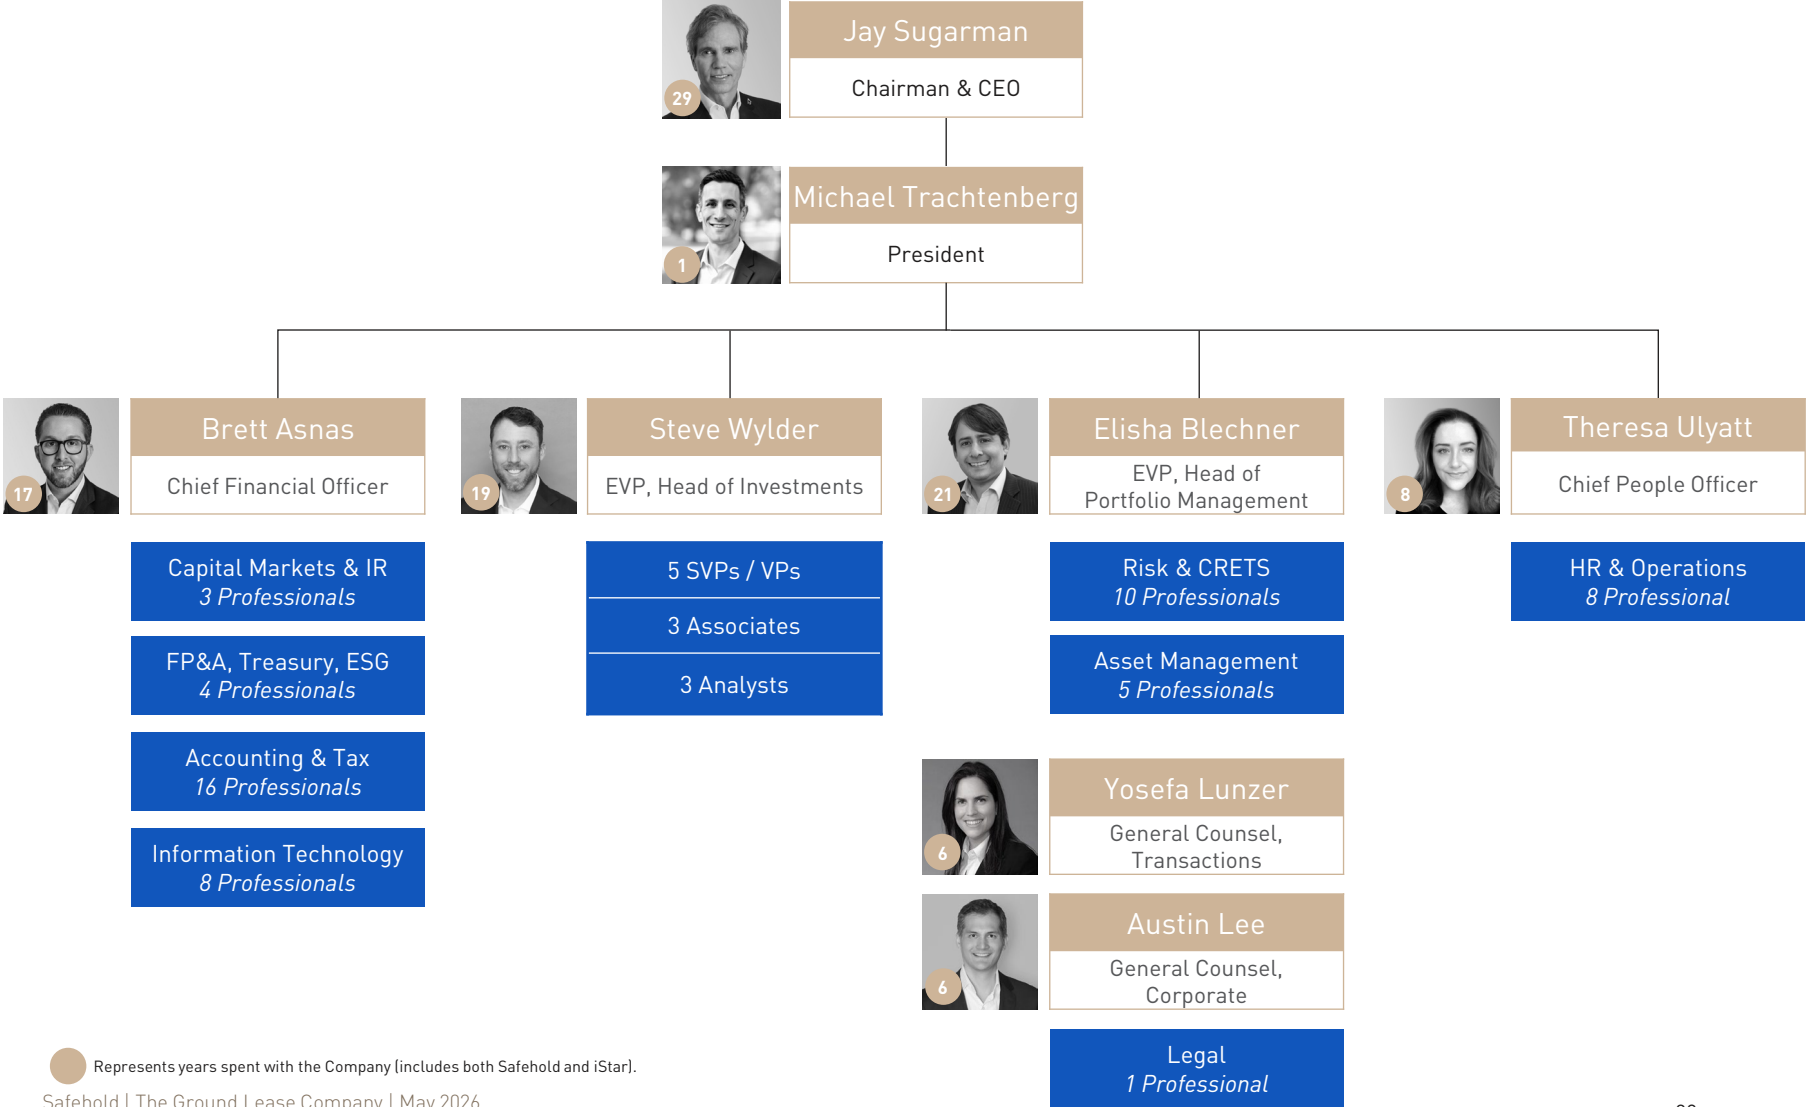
29
Jay Sugarman
Chairman & CEO

1
Michael Trachtenberg
President

17
Brett Asnas
Chief Financial Officer

19
Steve Wylder
EVP, Head of Investments

21
Elisha Blechner
EVP, Head of Portfolio Management

8
Theresa Ulyatt
Chief People Officer

Capital Markets & IR
*3 Professionals*

FP&A, Treasury, ESG
*4 Professionals*

Accounting & Tax
*16 Professionals*

Information Technology
*8 Professionals*

5 SVPs / VPs

3 Associates

3 Analysts

Risk & CRETS
*10 Professionals*

Asset Management
*5 Professionals*

HR & Operations
*8 Professional*

6
Yosefa Lunzer
General Counsel, Transactions

6
Austin Lee
General Counsel, Corporate

Legal
*1 Professional*

Represents years spent with the Company (includes both Safehold and iStar).

Safehold | The Ground Lease Company | May 2026